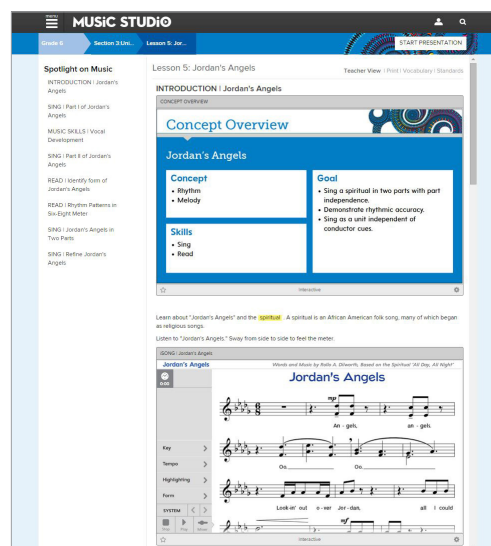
MUSiC STUDiO

Grade 6 | Section 3:Uni... | Lesson 5: Jor...

START PRESENTATION

Spotlight on Music

INTRODUCTION | Jordan's Angels

SING | Part I of Jordan's Angels

MUSIC SKILLS | Vocal Development

SING | Part II of Jordan's Angels

READ | Identify form of Jordan's Angels

READ | Rhythm Patterns in Six-Eight Meter

SING | Jordan's Angels in Two Parts

SING | Refine Jordan's Angels

Lesson 5: Jordan's Angels

Teacher View | Print | Vocabulary | Standards

INTRODUCTION | Jordan's Angels

CONCEPT OVERVIEW

Concept Overview

Jordan's Angels

Concept
• Rhythm
• Melody

Skills
• Sing
• Read

Goal
• Sing a spiritual in two parts with part independence.
• Demonstrate rhythmic accuracy.
• Sing as a unit independent of conductor cues.

Interactive

Learn about "Jordan's Angels" and the spiritual. A spiritual is an African American folk song, many of which began as religious songs.

Listen to "Jordan's Angels." Sway from side to side to feel the meter.

iSONG | Jordan's Angels

Jordan's Angels

Words and Music by Rollo A. Dilworth, Based on the Spiritual "All Day, All Night"

Jordan's Angels

0:00

$mp$

An - gels, an - gels.

Oo Oo

Look-in' out o - ver Jor - dan, all I could

$mf$

Key
Tempo
Highlighting
Form
SYSTEM
Stop Play Minus

Interactive